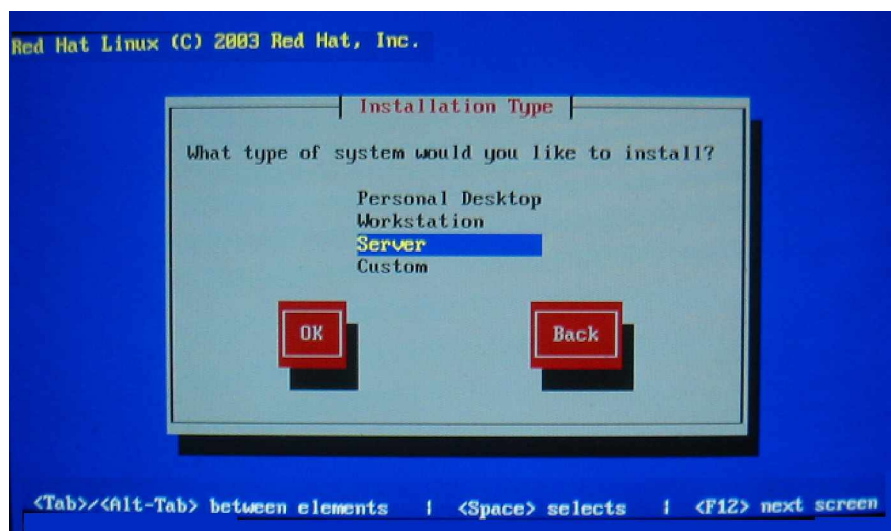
Red Hat Linux (C) 2003 Red Hat, Inc.

Installation Type

What type of system would you like to install?

Personal Desktop
Workstation
Server
Custom

OK

Back

<Tab>/<Alt-Tab> between elements | <Space> selects | <F12> next screen